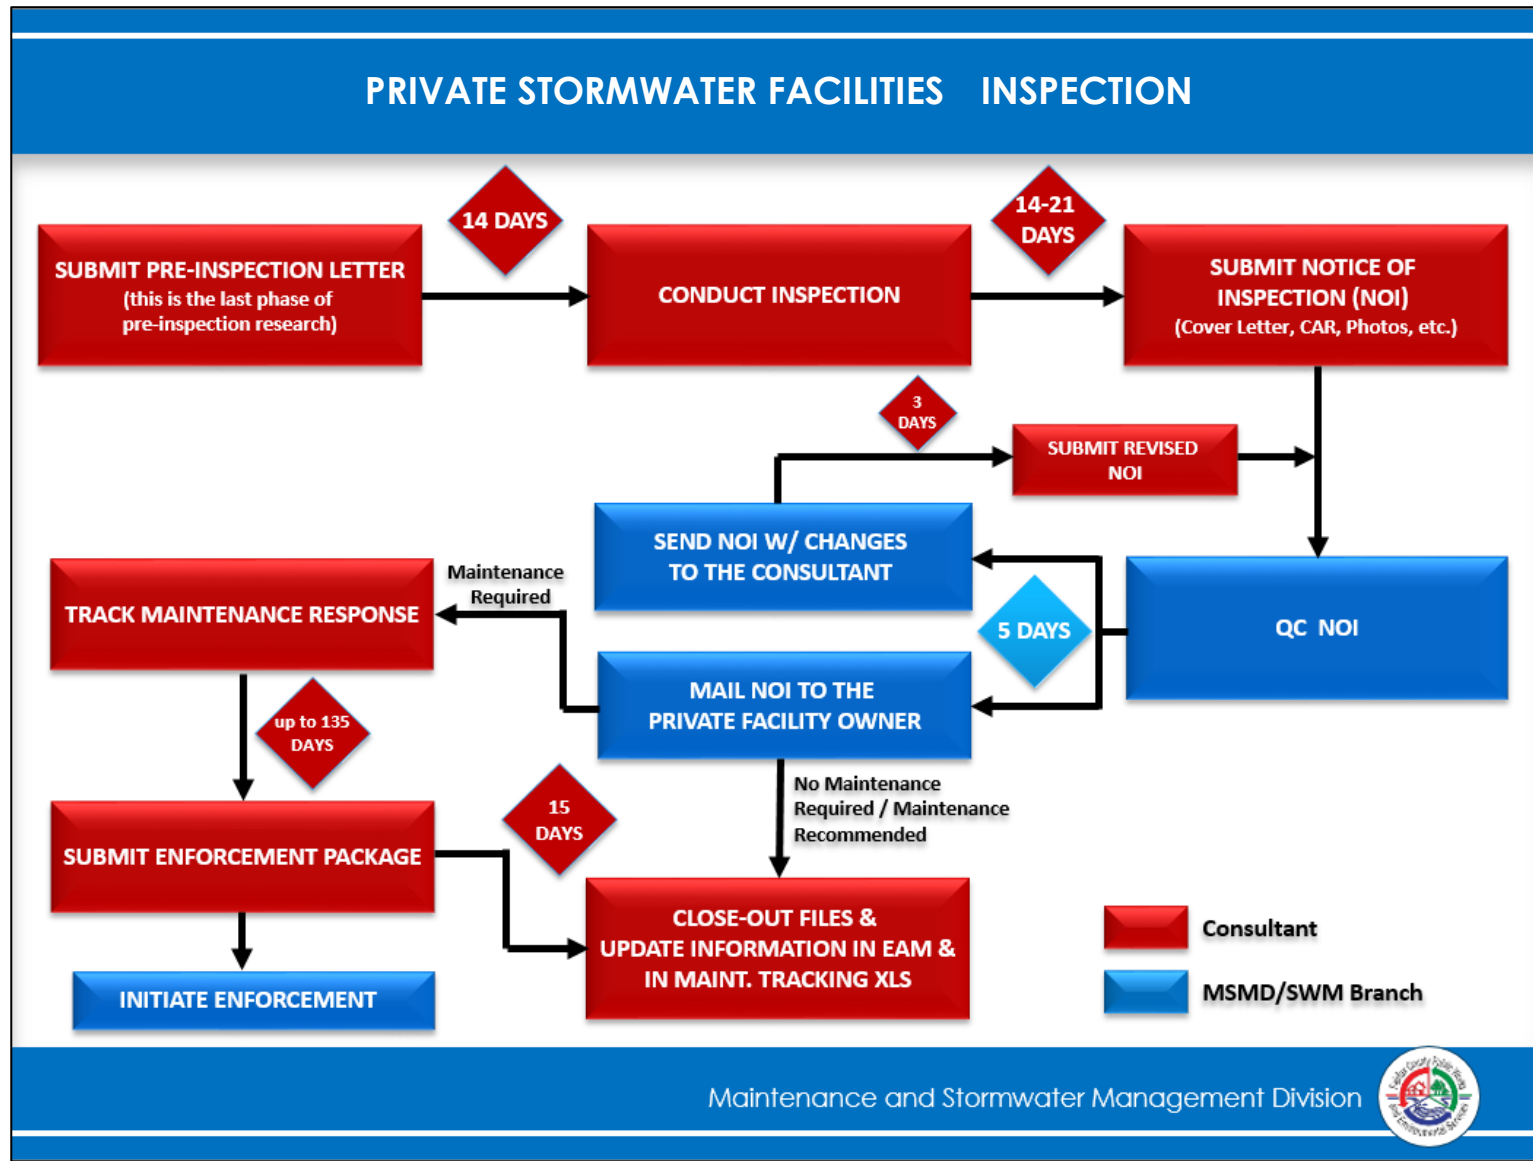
PRIVATE STORMWATER FACILITIES INSPECTION

SUBMIT PRE-INSPECTION LETTER (this is the last phase of pre-inspection research)

14 DAYS

CONDUCT INSPECTION

14-21 DAYS

SUBMIT NOTICE OF INSPECTION (NOI) (Cover Letter, CAR, Photos, etc.)

3 DAYS

SUBMIT REVISED NOI

SEND NOI W/ CHANGES TO THE CONSULTANT

Maintenance Required

TRACK MAINTENANCE RESPONSE

5 DAYS

QC NOI

MAIL NOI TO THE PRIVATE FACILITY OWNER

up to 135 DAYS

No Maintenance Required / Maintenance Recommended

15 DAYS

SUBMIT ENFORCEMENT PACKAGE

CLOSE-OUT FILES & UPDATE INFORMATION IN EAM & IN MAINT. TRACKING XLS

INITIATE ENFORCEMENT

Consultant

MSMD/SWM Branch

Maintenance and Stormwater Management Division